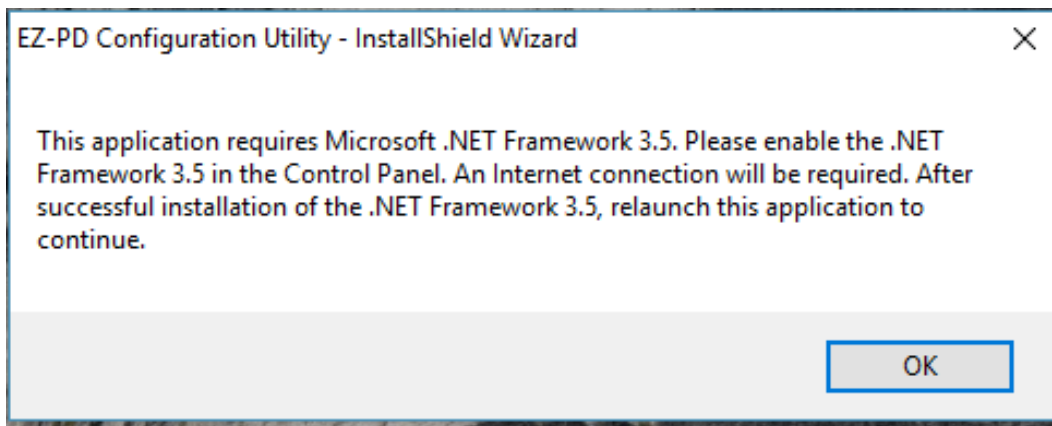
EZ-PD Configuration Utility - InstallShield Wizard

×

This application requires Microsoft .NET Framework 3.5. Please enable the .NET Framework 3.5 in the Control Panel. An Internet connection will be required. After successful installation of the .NET Framework 3.5, relaunch this application to continue.

OK